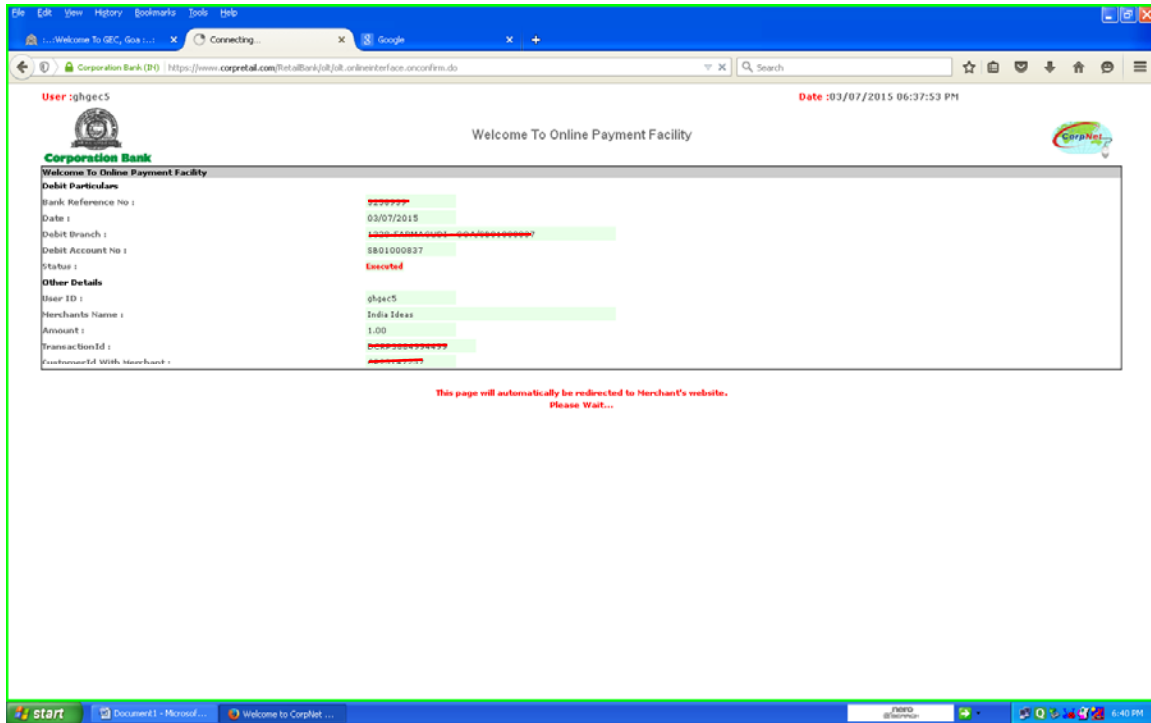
File Edit View History Bookmarks Tools Help

:..:Welcome To GEC, Goa :..: × Connecting... × Google × +

Corporation Bank (IN) https://www.corpretail.com/RetailBank/olt/olt.onlineinterface.onconfirm.do Search

User :ghgec5 Date :03/07/2015 06:37:53 PM

Corporation Bank

Welcome To Online Payment Facility

CorpNet

Welcome To Online Payment Facility

Debit Particulars

| | |
|---|---|
| Bank Reference No : | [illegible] |
| Date : | 03/07/2015 |
| Debit Branch : | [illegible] |
| Debit Account No : | SB01000837 |
| Status : | Executed |

Other Details

| | |
|---|---|
| User ID : | ghgec5 |
| Merchants Name : | India Ideas |
| Amount : | 1.00 |
| TransactionId : | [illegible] |
| CustomerId With Merchant : | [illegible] |

This page will automatically be redirected to Merchant's website.
Please Wait...

start Document1 - Microsof... Welcome to CorpNet ... nero 6:40 PM